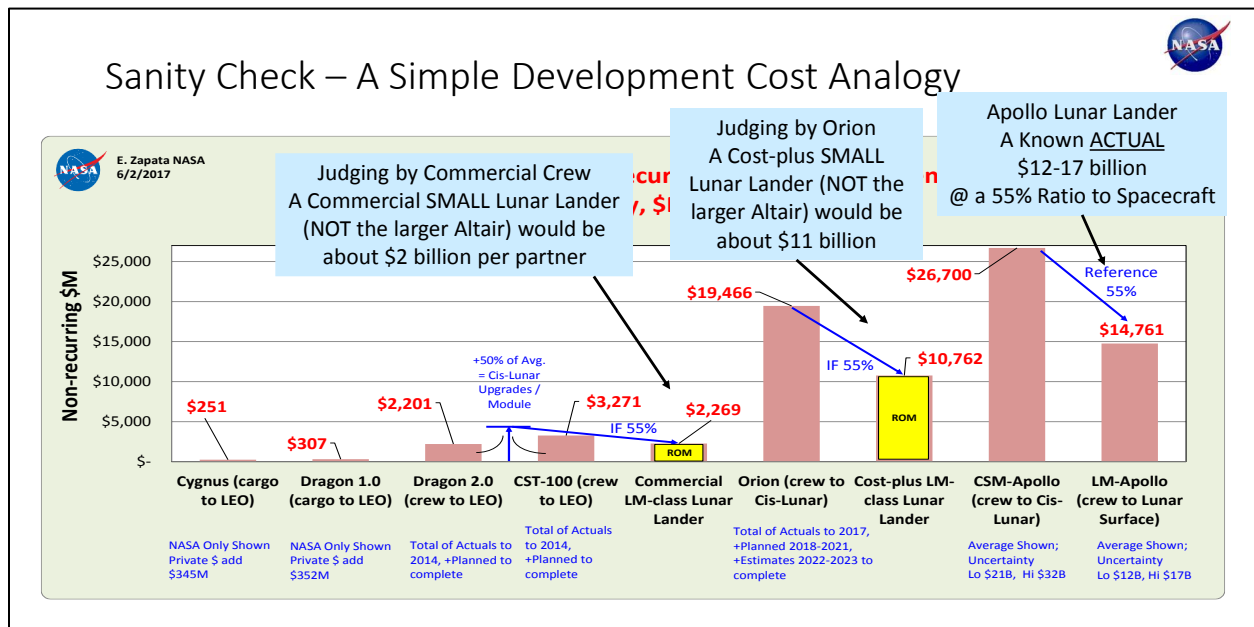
Sanity Check – A Simple Development Cost Analogy

NASA

E. Zapata NASA
6/2/2017

Judging by Commercial Crew
A Commercial SMALL Lunar Lander (NOT the larger Altair) would be about $2 billion per partner

Judging by Orion
A Cost-plus SMALL Lunar Lander (NOT the larger Altair) would be about $11 billion

Apollo Lunar Lander
A Known ACTUAL
$12-17 billion
@ a 55% Ratio to Spacecraft

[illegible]ecur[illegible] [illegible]n
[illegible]y, $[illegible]

Non-recurring $M

$25,000
$20,000
$15,000
$10,000
$5,000
$-

$251
$307
$2,201
+50% of Avg. = Cis-Lunar Upgrades / Module
$3,271
IF 55%
$2,269
ROM
$19,466
IF 55%
$10,762
ROM
$26,700
Reference 55%
$14,761

Cygnus (cargo to LEO)
Dragon 1.0 (cargo to LEO)
Dragon 2.0 (crew to LEO)
CST-100 (crew to LEO)
Commercial LM-class Lunar Lander
Orion (crew to Cis-Lunar)
Cost-plus LM-class Lunar Lander
CSM-Apollo (crew to Cis-Lunar)
LM-Apollo (crew to Lunar Surface)

NASA Only Shown Private $ add $345M
NASA Only Shown Private $ add $352M
Total of Actuals to 2014, +Planned to complete
Total of Actuals to 2014, +Planned to complete
Total of Actuals to 2017, +Planned 2018-2021, +Estimates 2022-2023 to complete
Average Shown; Uncertainty Lo $21B, Hi $32B
Average Shown; Uncertainty Lo $12B, Hi $17B